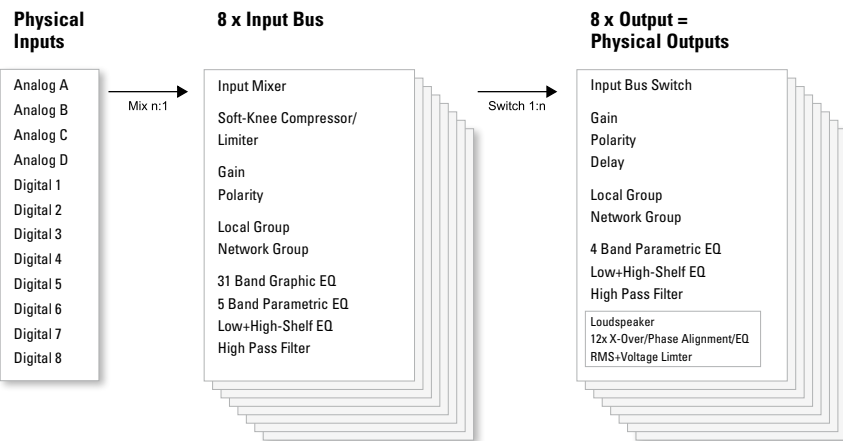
Physical Inputs

Analog A
Analog B
Analog C
Analog D
Digital 1
Digital 2
Digital 3
Digital 4
Digital 5
Digital 6
Digital 7
Digital 8

Mix n:1

8 x Input Bus

Input Mixer

Soft-Knee Compressor/ Limiter

Gain
Polarity

Local Group
Network Group

31 Band Graphic EQ
5 Band Parametric EQ
Low+High-Shelf EQ
High Pass Filter

Switch 1:n

8 x Output = Physical Outputs

Input Bus Switch

Gain
Polarity
Delay

Local Group
Network Group

4 Band Parametric EQ
Low+High-Shelf EQ
High Pass Filter

Loudspeaker
12x X-Over/Phase Alignment/EQ
RMS+Voltage Limter